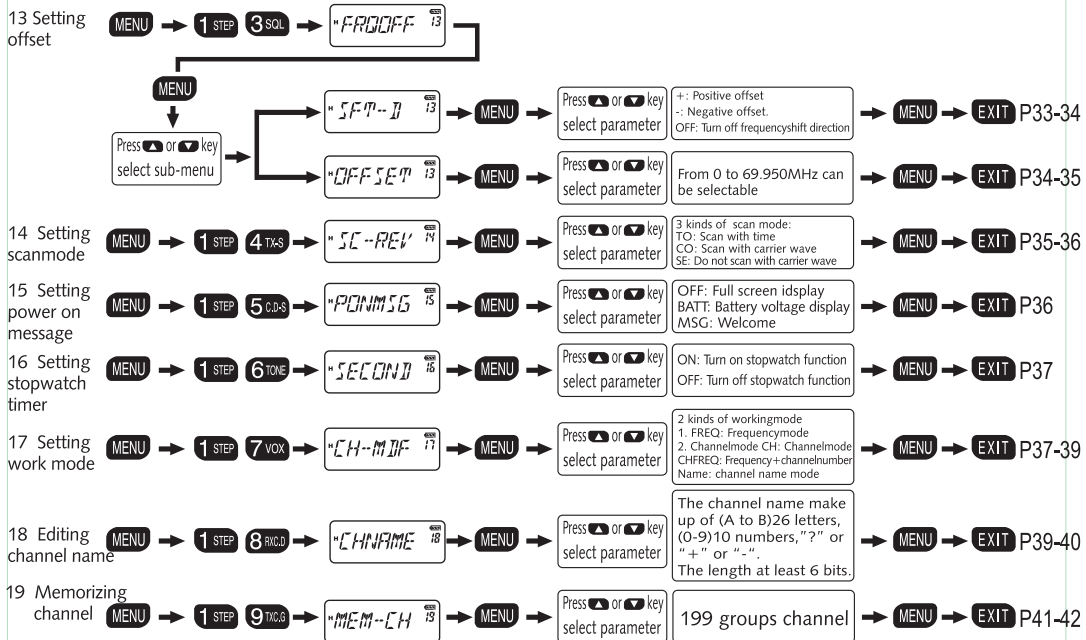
13 Setting offset

MENU → 1 STEP 3 SQL → FRQOFF 13

MENU

Press ▲ or ▼ key select sub-menu

SFT-D 13 → MENU → Press ▲ or ▼ key select parameter → +: Positive offset -: Negative offset. OFF: Turn off frequencyshift direction → MENU → EXIT P33-34

OFFSET 13 → MENU → Press ▲ or ▼ key select parameter → From 0 to 69.950MHz can be selectable → MENU → EXIT P34-35

14 Setting scanmode MENU → 1 STEP 4 TX-S → SC-REV 14 → MENU → Press ▲ or ▼ key select parameter → 3 kinds of scan mode: TO: Scan with time CO: Scan with carrier wave SE: Do not scan with carrier wave → MENU → EXIT P35-36

15 Setting power on message MENU → 1 STEP 5 C.D-S → PONMSG 15 → MENU → Press ▲ or ▼ key select parameter → OFF: Full screen idsplay BATT: Battery voltage display MSG: Welcome → MENU → EXIT P36

16 Setting stopwatch timer MENU → 1 STEP 6 TONE → SECOND 16 → MENU → Press ▲ or ▼ key select parameter → ON: Turn on stopwatch function OFF: Turn off stopwatch function → MENU → EXIT P37

17 Setting work mode MENU → 1 STEP 7 VOX → CH-MDF 17 → MENU → Press ▲ or ▼ key select parameter → 2 kinds of workingmode 1. FREQ: Frequencymode 2. Channelmode CH: Channelmode CHFREQ: Frequency+channelnumber Name: channel name mode → MENU → EXIT P37-39

18 Editing channel name MENU → 1 STEP 8 RXC.D → CHNAME 18 → MENU → Press ▲ or ▼ key select parameter → The channel name make up of (A to B)26 letters, (0-9)10 numbers,"?" or "+" or "-". The length at least 6 bits. → MENU → EXIT P39-40

19 Memorizing channel MENU → 1 STEP 9 TXC.G → MEM-CH 19 → MENU → Press ▲ or ▼ key select parameter → 199 groups channel → MENU → EXIT P41-42